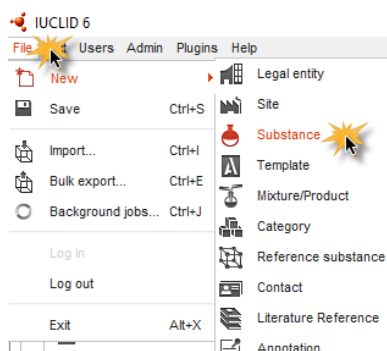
IUCLID 6

File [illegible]t Users Admin Plugins Help

New
Save Ctrl+S
Import... Ctrl+I
Bulk export... Ctrl+E
Background jobs... Ctrl+J
Log in
Log out
Exit Alt+X

Legal entity
Site
Substance
Template
Mixture/Product
Category
Reference substance
Contact
Literature Reference
Annotation